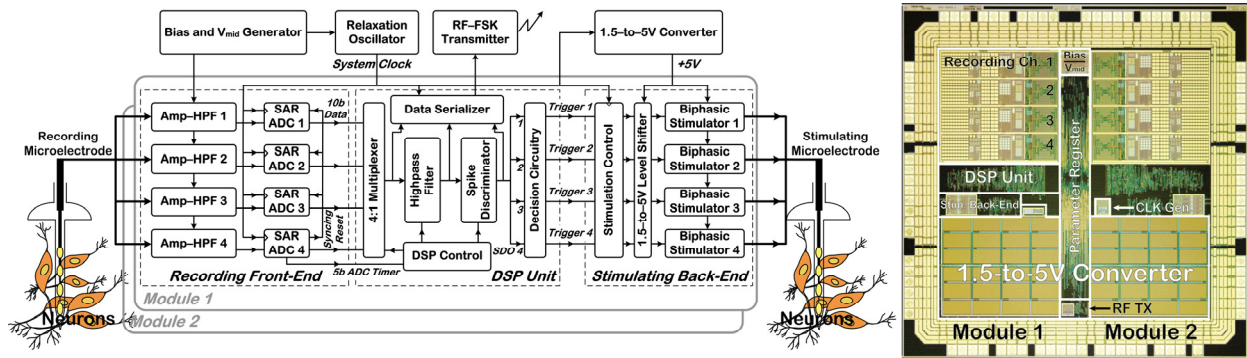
Bias and $V_{mid}$ Generator

Relaxation Oscillator

RF–FSK Transmitter

1.5–to–5V Converter

System Clock

+5V

Recording Microelectrode

Amp–HPF 1
Amp–HPF 2
Amp–HPF 3
Amp–HPF 4

SAR ADC 1
SAR ADC 2
SAR ADC 3
SAR ADC 4

10b Data

Syncing Reset

4:1 Multiplexer

Data Serializer

Highpass Filter

Spike Discriminator

DSP Control

SDO 4

Decision Circuitry

Trigger 1
Trigger 2
Trigger 3
Trigger 4

Stimulation Control

1.5–to–5V Level Shifter

Biphasic Stimulator 1
Biphasic Stimulator 2
Biphasic Stimulator 3
Biphasic Stimulator 4

Stimulating Microelectrode

Recording Front-End

5b ADC Timer

DSP Unit

Stimulating Back-End

Module 1

Module 2

Neurons

Neurons

Bias $V_{mid}$

Recording Ch. 1

2

3

4

Parameter Register

DSP Unit

Stim. Back-End

CLK Gen.

1.5-to-5V Converter

RF TX

Module 1

Module 2